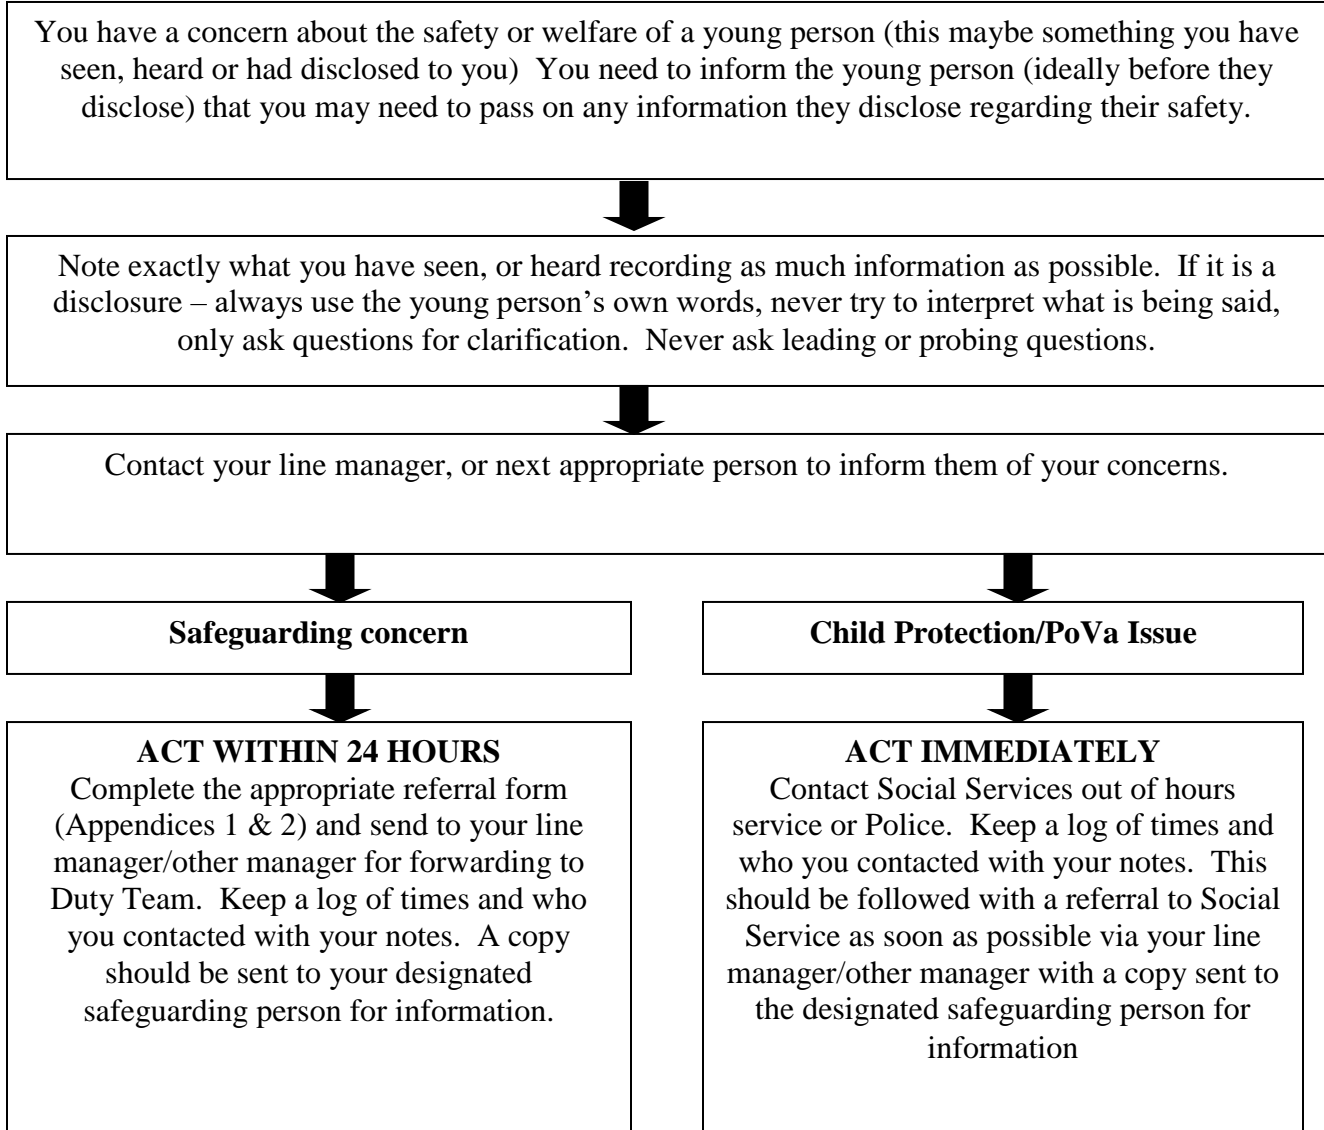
You have a concern about the safety or welfare of a young person (this maybe something you have seen, heard or had disclosed to you)  You need to inform the young person (ideally before they disclose) that you may need to pass on any information they disclose regarding their safety.

Note exactly what you have seen, or heard recording as much information as possible.  If it is a disclosure – always use the young person's own words, never try to interpret what is being said, only ask questions for clarification.  Never ask leading or probing questions.

Contact your line manager, or next appropriate person to inform them of your concerns.

**Safeguarding concern**

**ACT WITHIN 24 HOURS**
Complete the appropriate referral form (Appendices 1 & 2) and send to your line manager/other manager for forwarding to Duty Team.  Keep a log of times and who you contacted with your notes.  A copy should be sent to your designated safeguarding person for information.

**Child Protection/PoVa Issue**

**ACT IMMEDIATELY**
Contact Social Services out of hours service or Police.  Keep a log of times and who you contacted with your notes.  This should be followed with a referral to Social Service as soon as possible via your line manager/other manager with a copy sent to the designated safeguarding person for information